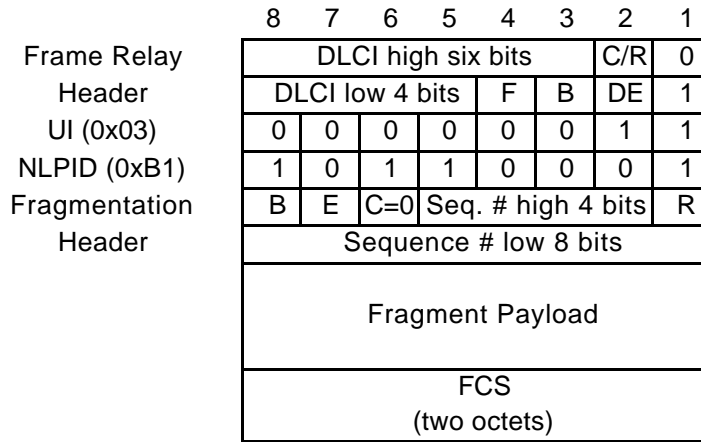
| | 8 | 7 | 6 | 5 | 4 | 3 | 2 | 1 |
|---|---|---|---|---|---|---|---|---|
| Frame Relay | DLCI high six bits | | | | | | C/R | 0 |
| Header | DLCI low 4 bits | | | | F | B | DE | 1 |
| UI (0x03) | 0 | 0 | 0 | 0 | 0 | 0 | 1 | 1 |
| NLPID (0xB1) | 1 | 0 | 1 | 1 | 0 | 0 | 0 | 1 |
| Fragmentation | B | E | C=0 | Seq. # high 4 bits | | | | R |
| Header | Sequence # low 8 bits | | | | | | | |
| | Fragment Payload | | | | | | | |
| | FCS (two octets) | | | | | | | |